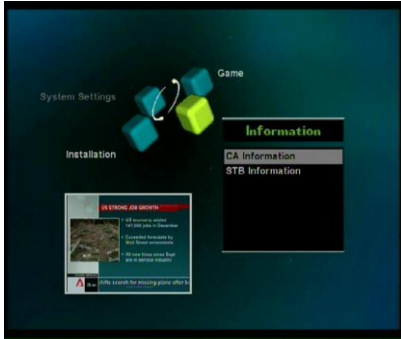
Game

System Settings

Installation

Information

CA Information

STB Information

US STRONG JOB GROWTH

US economy added 147,000 jobs in December

Exceeded forecasts by Wall Street economists

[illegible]

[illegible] search for missing plane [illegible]